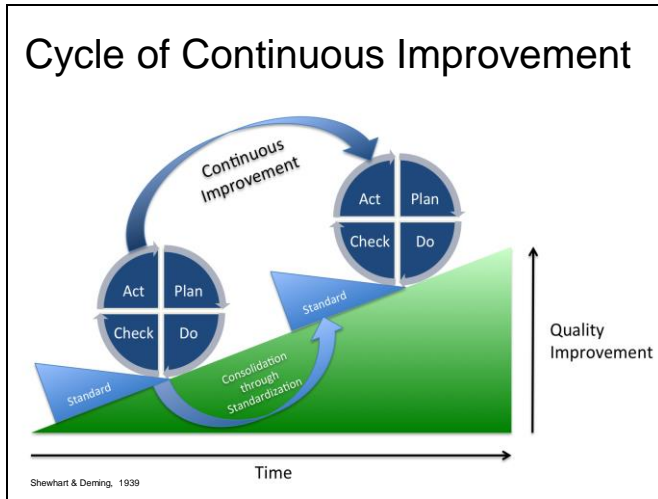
Cycle of Continuous Improvement

Continuous Improvement

Act
Plan
Check
Do

Act
Plan
Check
Do

Standard

Standard

Consolidation through Standardization

Quality Improvement

Time

Shewhart & Deming, 1939